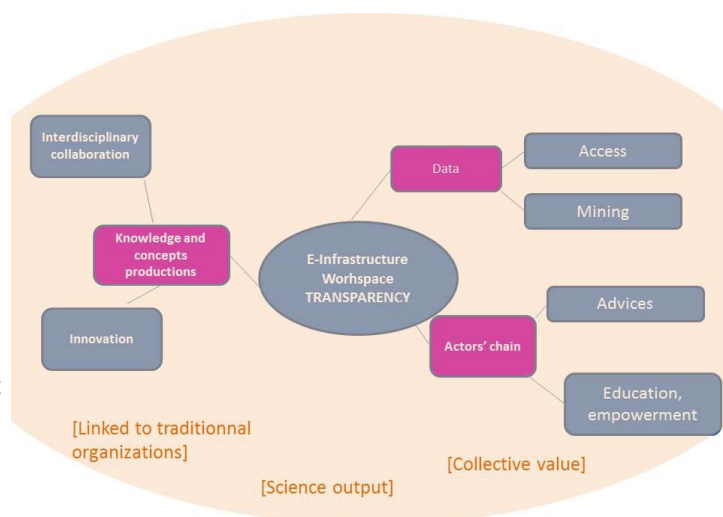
Interdisciplinary collaboration

Data

Access

Mining

Knowledge and concepts productions

E-Infrastructure Worhspace TRANSPARENCY

Advices

Innovation

Actors' chain

Education, empowerment

[Linked to traditionnal organizations]

[Collective value]

[Science output]